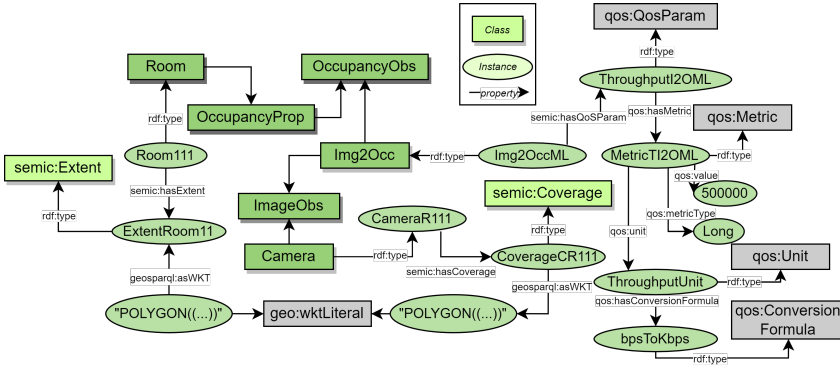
Class
Instance
property
qos:QosParam
rdf:type
ThroughputI2OML
qos:hasMetric
qos:Metric
semic:hasQoSParam
Room
OccupancyObs
OccupancyProp
rdf:type
Room111
Img2Occ
rdf:type
Img2OccML
MetricTI2OML
rdf:type
semic:Extent
semic:hasExtent
qos:value
500000
ImageObs
semic:Coverage
rdf:type
ExtentRoom11
CameraR111
qos:metricType
rdf:type
Long
qos:unit
Camera
rdf:type
qos:Unit
semic:hasCoverage
CoverageCR111
rdf:type
geosparql:asWKT
geosparql:asWKT
ThroughputUnit
qos:hasConversionFormula
"POLYGON((...))"
geo:wktLiteral
"POLYGON((...))"
qos:Conversion Formula
bpsToKbps
rdf:type